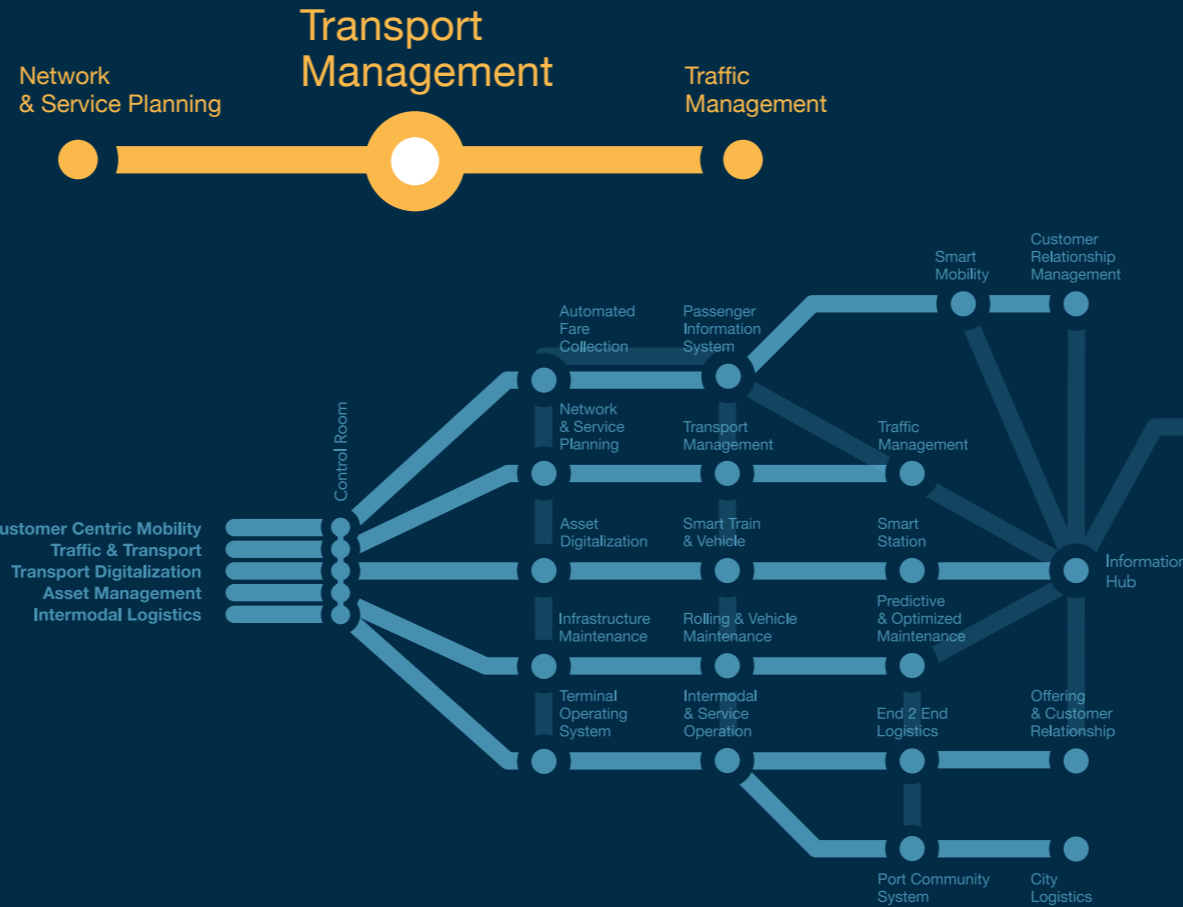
Network & Service Planning

Transport Management

Traffic Management

Control Room

ustomer Centric Mobility
Traffic & Transport
Transport Digitalization
Asset Management
Intermodal Logistics

Automated Fare Collection

Passenger Information System

Smart Mobility

Customer Relationship Management

Network & Service Planning

Transport Management

Traffic Management

Asset Digitalization

Smart Train & Vehicle

Smart Station

Informatio Hub

Infrastructure Maintenance

Rolling & Vehicle Maintenance

Predictive & Optimized Maintenance

Terminal Operating System

Intermodal & Service Operation

End 2 End Logistics

Offering & Customer Relationship

Port Community System

City Logistics